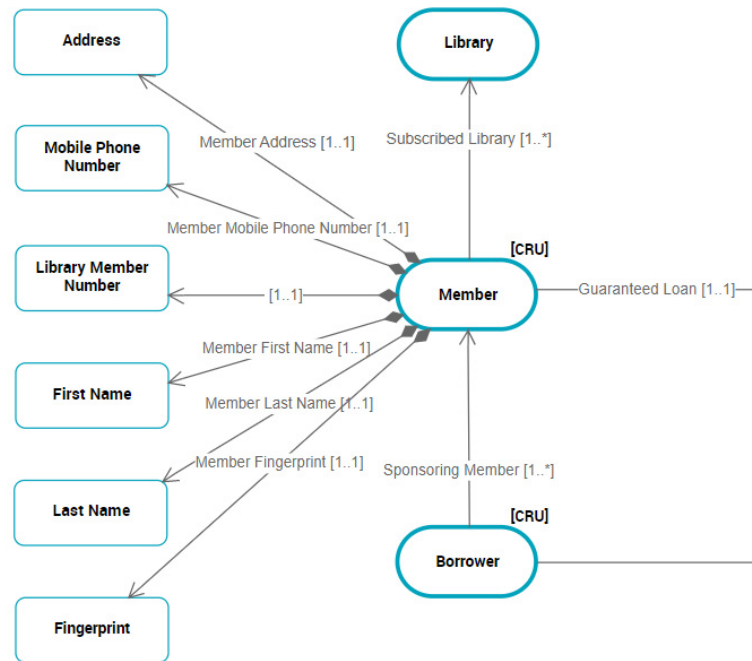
Address

Library

Member Address [1..1]

Subscribed Library [1..*]

Mobile Phone Number

Member Mobile Phone Number [1..1]

[CRU]

Library Member Number

[1..1]

Member

Guaranteed Loan [1..1]

Member First Name [1..1]

First Name

Member Last Name [1..1]

Member Fingerprint [1..1]

Sponsoring Member [1..*]

Last Name

[CRU]

Borrower

Fingerprint